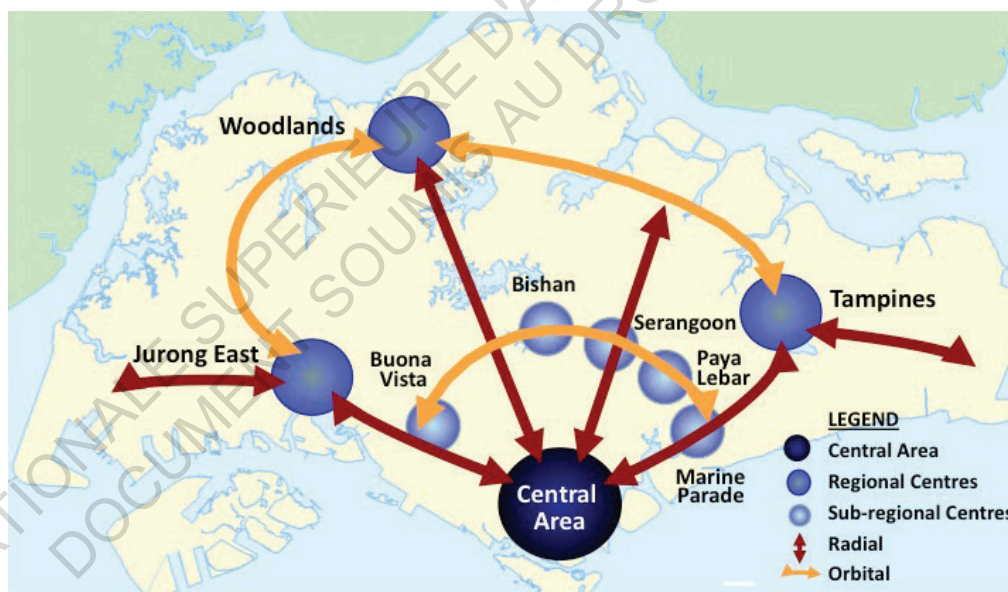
Woodlands

Bishan

Serangoon

Tampines

Jurong East

Buona Vista

Paya Lebar

Central Area

Marine Parade

LEGEND
Central Area
Regional Centres
Sub-regional Centres
Radial
Orbital

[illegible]ONALE SUPERIEURE D'A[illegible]
DOCUMENT SOUMIS AU DRO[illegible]